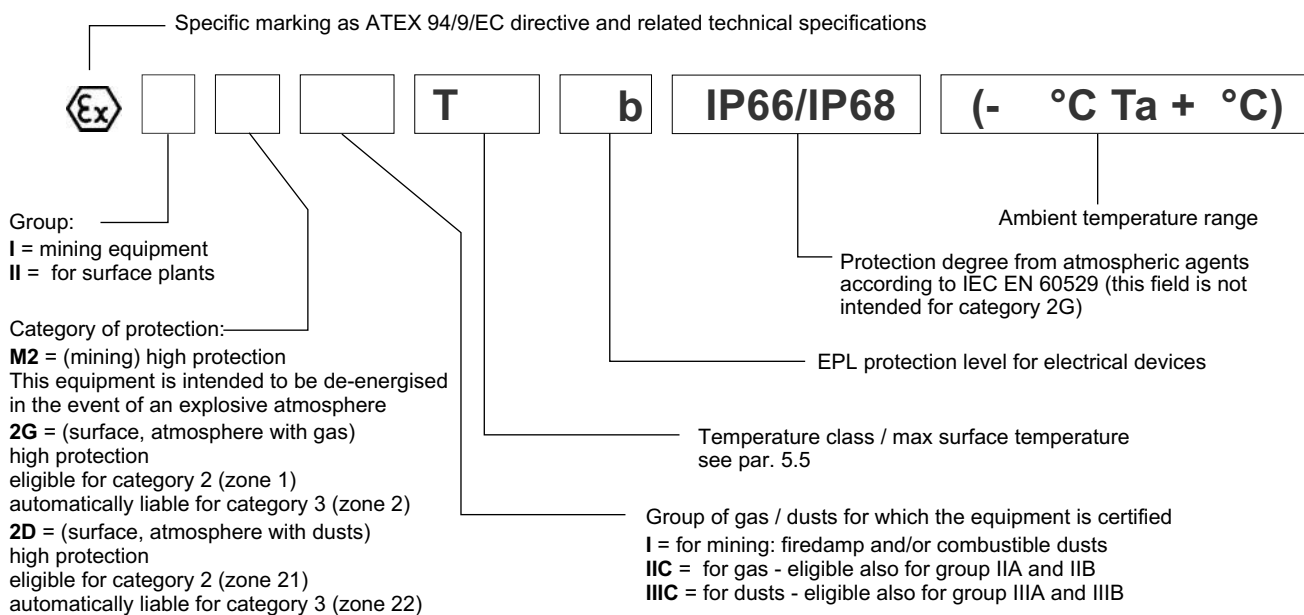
Specific marking as ATEX 94/9/EC directive and related technical specifications

T b IP66/IP68 (- °C Ta + °C)

Group:
**I** = mining equipment
**II** = for surface plants

Ambient temperature range

Protection degree from atmospheric agents according to IEC EN 60529 (this field is not intended for category 2G)

Category of protection:
**M2** = (mining) high protection
This equipment is intended to be de-energised in the event of an explosive atmosphere
**2G** = (surface, atmosphere with gas)
high protection
eligible for category 2 (zone 1)
automatically liable for category 3 (zone 2)
**2D** = (surface, atmosphere with dusts)
high protection
eligible for category 2 (zone 21)
automatically liable for category 3 (zone 22)

EPL protection level for electrical devices

Temperature class / max surface temperature
see par. 5.5

Group of gas / dusts for which the equipment is certified
**I** = for mining: firedamp and/or combustible dusts
**IIC** = for gas - eligible also for group IIA and IIB
**IIIC** = for dusts - eligible also for group IIIA and IIIB